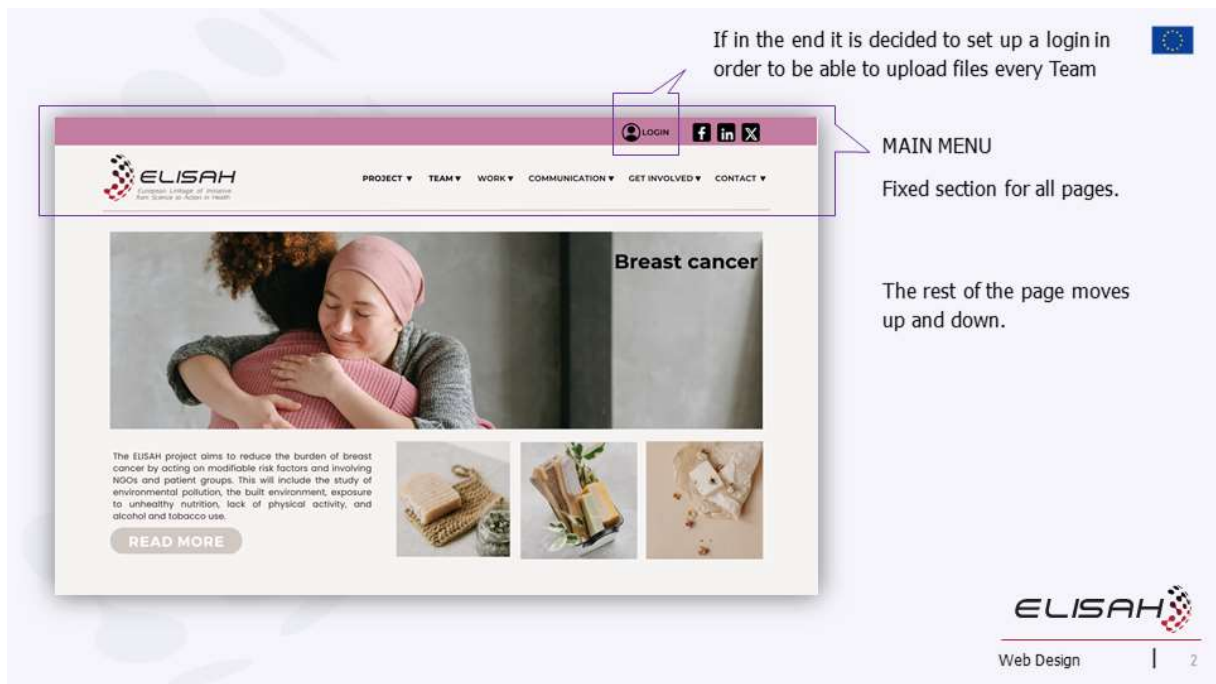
If in the end it is decided to set up a login in order to be able to upload files every Team

LOGIN

ELISAH
European Linkage of Initiative from Science to Action in Health

PROJECT ▾ TEAM ▾ WORK ▾ COMMUNICATION ▾ GET INVOLVED ▾ CONTACT ▾

MAIN MENU

Fixed section for all pages.

Breast cancer

The rest of the page moves up and down.

The ELISAH project aims to reduce the burden of breast cancer by acting on modifiable risk factors and involving NGOs and patient groups. This will include the study of environmental pollution, the built environment, exposure to unhealthy nutrition, lack of physical activity, and alcohol and tobacco use.

READ MORE

ELISAH

Web Design | 2